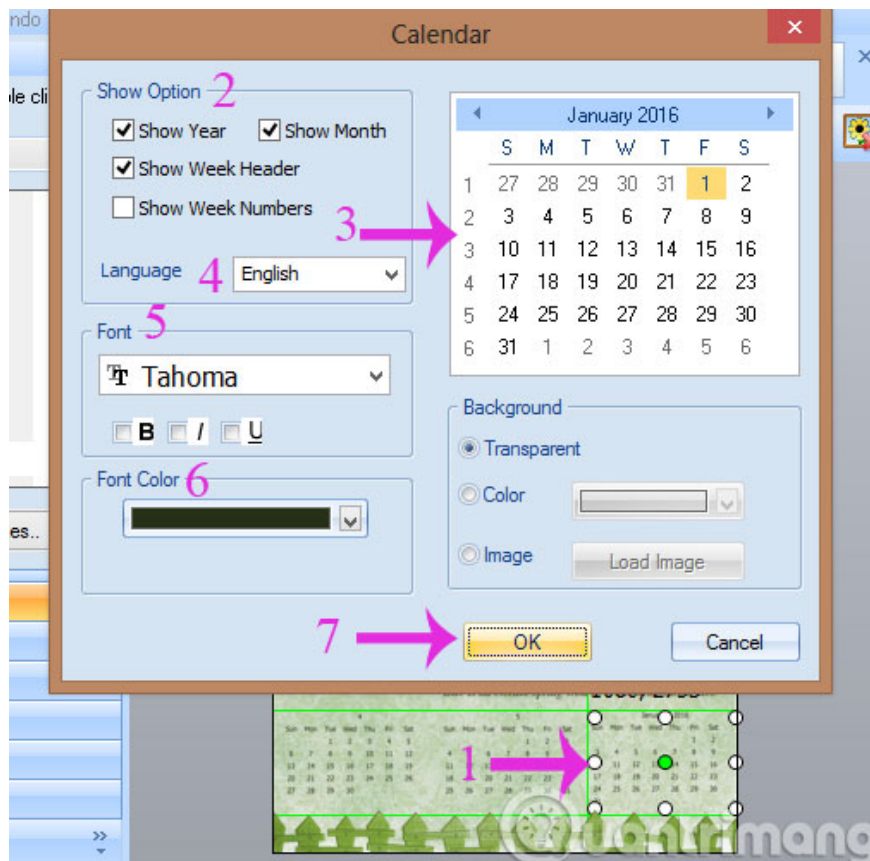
ndo

le cli

es..

Calendar

Show Option 2

Show Year

Show Month

Show Week Header

Show Week Numbers

Language 4 English

Font 5

Tahoma

B I U

Font Color 6

January 2016

| | S | M | T | W | T | F | S |
|---|---|---|---|---|---|---|---|
| 1 | 27 | 28 | 29 | 30 | 31 | 1 | 2 |
| 2 | 3 | 4 | 5 | 6 | 7 | 8 | 9 |
| 3 | 10 | 11 | 12 | 13 | 14 | 15 | 16 |
| 4 | 17 | 18 | 19 | 20 | 21 | 22 | 23 |
| 5 | 24 | 25 | 26 | 27 | 28 | 29 | 30 |
| 6 | 31 | 1 | 2 | 3 | 4 | 5 | 6 |

3

Background

Transparent

Color

Image

Load Image

7

OK

Cancel

1

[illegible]

quantrimang